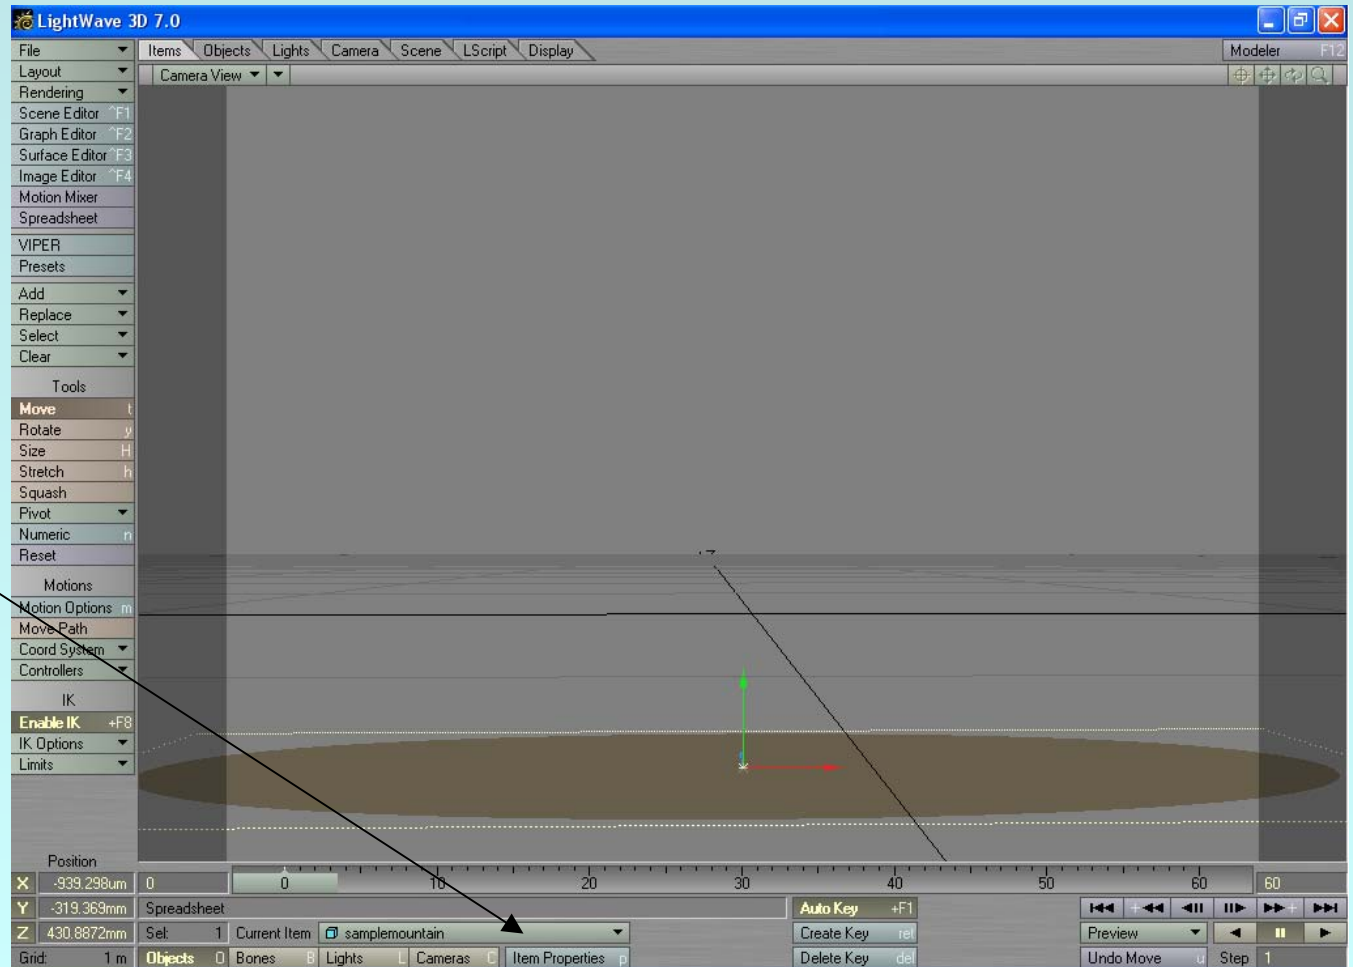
LightWave 3D 7.0

File
Layout
Rendering
Scene Editor ^F1
Graph Editor ^F2
Surface Editor ^F3
Image Editor ^F4
Motion Mixer
Spreadsheet
VIPER
Presets
Add
Replace
Select
Clear
Tools
Move t
Rotate y
Size H
Stretch h
Squash
Pivot
Numeric n
Reset
Motions
Motion Options m
Move Path
Coord System
Controllers
IK
Enable IK +F8
IK Options
Limits

Items Objects Lights Camera Scene LScript Display
Modeler F12
Camera View

Position
X -939.298um
Y -319.369mm
Z 430.8872mm
Grid: 1 m

0
0 10 20 30 40 50 60
60
Spreadsheet
Sel: 1 Current Item samplemountain
Objects O Bones B Lights L Cameras C Item Properties p
Auto Key +F1
Create Key ret
Delete Key del
Preview
Undo Move u
Step 1